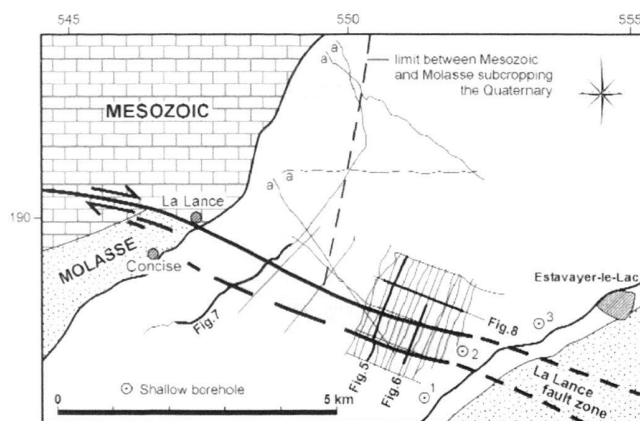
545

550

555

a

a

limit between Mesozoic and Molasse subcropping the Quaternary

MESOZOIC

a

a

190

La Lance

MOLASSE

Concise

Estavayer-le-Lac

Fig.7

Fig.8

3

2

Fig.5

Fig.6

1

La Lance fault zone

Shallow borehole

0

5 km